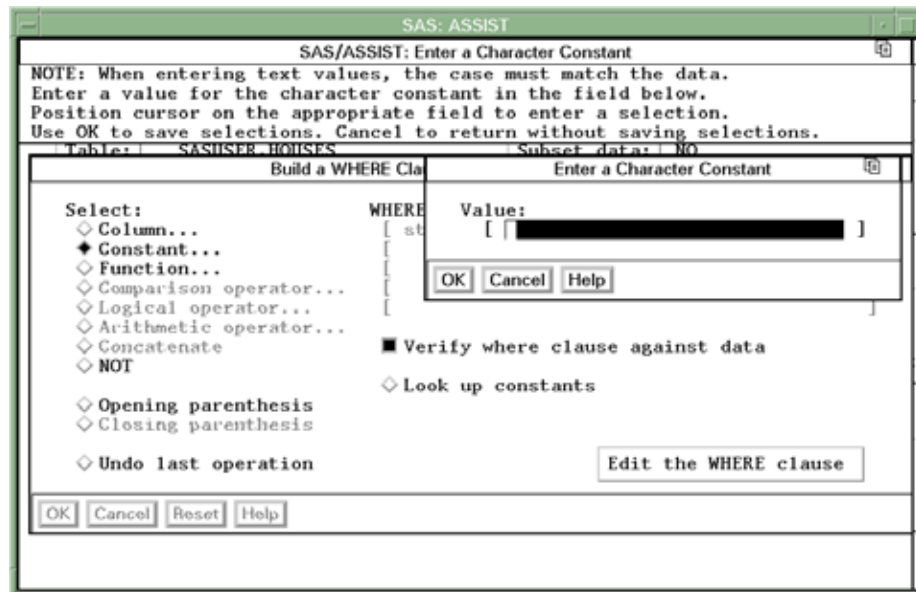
SAS: ASSIST

SAS/ASSIST: Enter a Character Constant

NOTE: When entering text values, the case must match the data.
Enter a value for the character constant in the field below.
Position cursor on the appropriate field to enter a selection.
Use OK to save selections. Cancel to return without saving selections.

Table: SASUSER.HOUSES Subset data: NO

Build a WHERE Cla

Select:
Column...
Constant...
Function...
Comparison operator...
Logical operator...
Arithmetic operator...
Concatenate
NOT

Opening parenthesis
Closing parenthesis

Undo last operation

WHERE
[ st
[
[
[
[

Verify where clause against data

Look up constants

Edit the WHERE clause

OK Cancel Reset Help

Enter a Character Constant

Value:
[ [ ]

OK Cancel Help